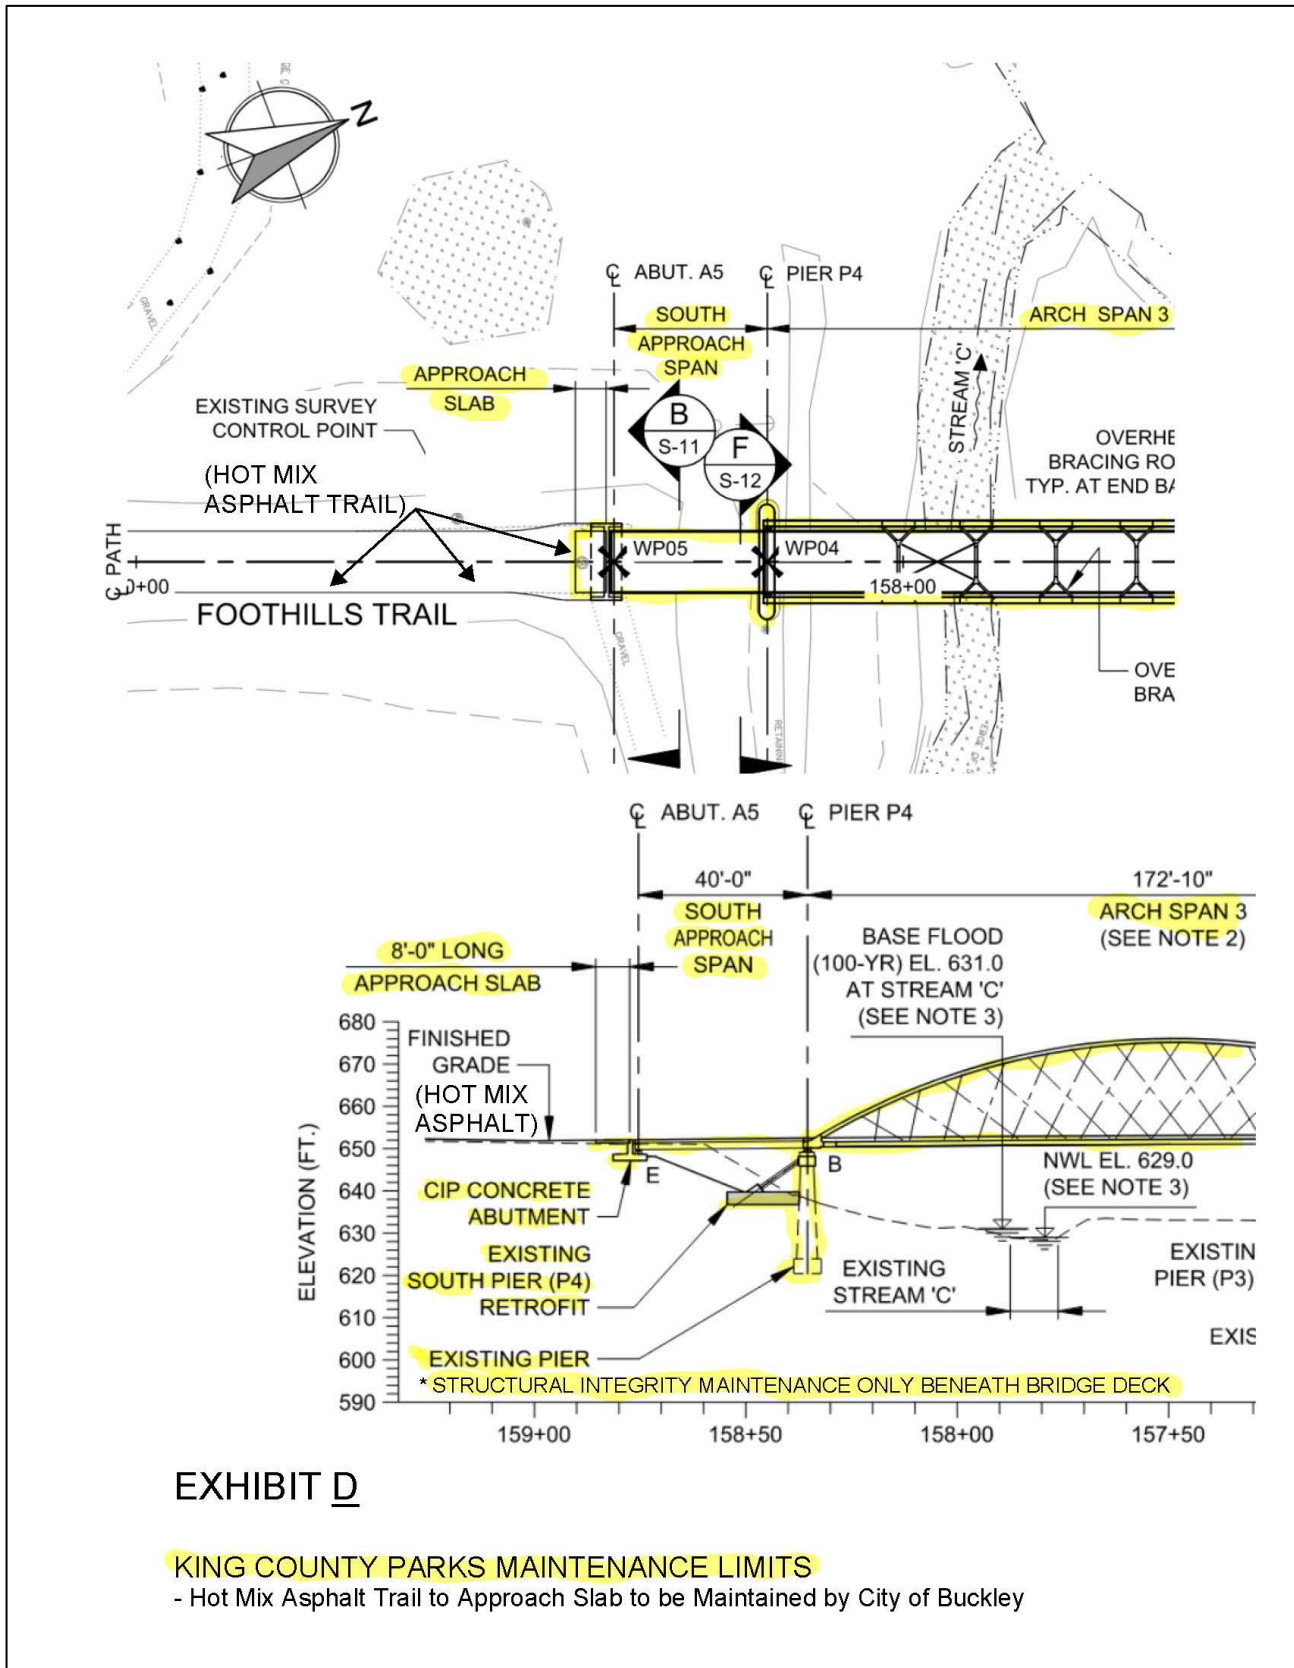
N

GRAVEL

℄ ABUT. A5

℄ PIER P4

SOUTH APPROACH SPAN

ARCH SPAN 3

APPROACH SLAB

EXISTING SURVEY CONTROL POINT

B
S-11

F
S-12

STREAM 'C'

OVERHE
BRACING RO
TYP. AT END B/

(HOT MIX ASPHALT TRAIL)

℄ PATH

℄+00

WP05

WP04

158+00

FOOTHILLS TRAIL

GRAVEL

RETAINI

OVE
BRA

℄ ABUT. A5

℄ PIER P4

40'-0"

172'-10"

SOUTH APPROACH SPAN

ARCH SPAN 3 (SEE NOTE 2)

8'-0" LONG APPROACH SLAB

BASE FLOOD (100-YR) EL. 631.0 AT STREAM 'C' (SEE NOTE 3)

680
670
660
650
640
630
620
610
600
590

ELEVATION (FT.)

FINISHED GRADE (HOT MIX ASPHALT)

E

B

NWL EL. 629.0 (SEE NOTE 3)

CIP CONCRETE ABUTMENT

EXISTING SOUTH PIER (P4) RETROFIT

EXISTING STREAM 'C'

EXISTIN
PIER (P3)

EXIS

EXISTING PIER

* STRUCTURAL INTEGRITY MAINTENANCE ONLY BENEATH BRIDGE DECK

159+00
158+50
158+00
157+50

EXHIBIT D

KING COUNTY PARKS MAINTENANCE LIMITS
- Hot Mix Asphalt Trail to Approach Slab to be Maintained by City of Buckley